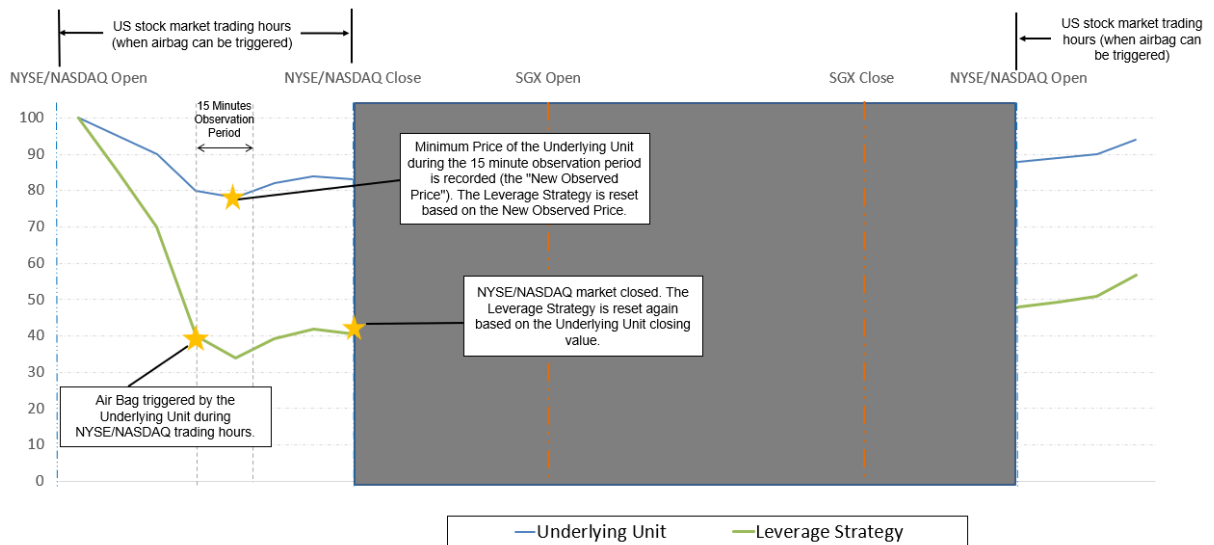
US stock market trading hours (when airbag can be triggered)

US stock market trading hours (when airbag can be triggered)

NYSE/NASDAQ Open

NYSE/NASDAQ Close

SGX Open

SGX Close

NYSE/NASDAQ Open

15 Minutes Observation Period

100
90
80
70
60
50
40
30
20
10
0

Minimum Price of the Underlying Unit during the 15 minute observation period is recorded (the "New Observed Price"). The Leverage Strategy is reset based on the New Observed Price.

NYSE/NASDAQ market closed. The Leverage Strategy is reset again based on the Underlying Unit closing value.

Air Bag triggered by the Underlying Unit during NYSE/NASDAQ trading hours.

Underlying Unit

Leverage Strategy